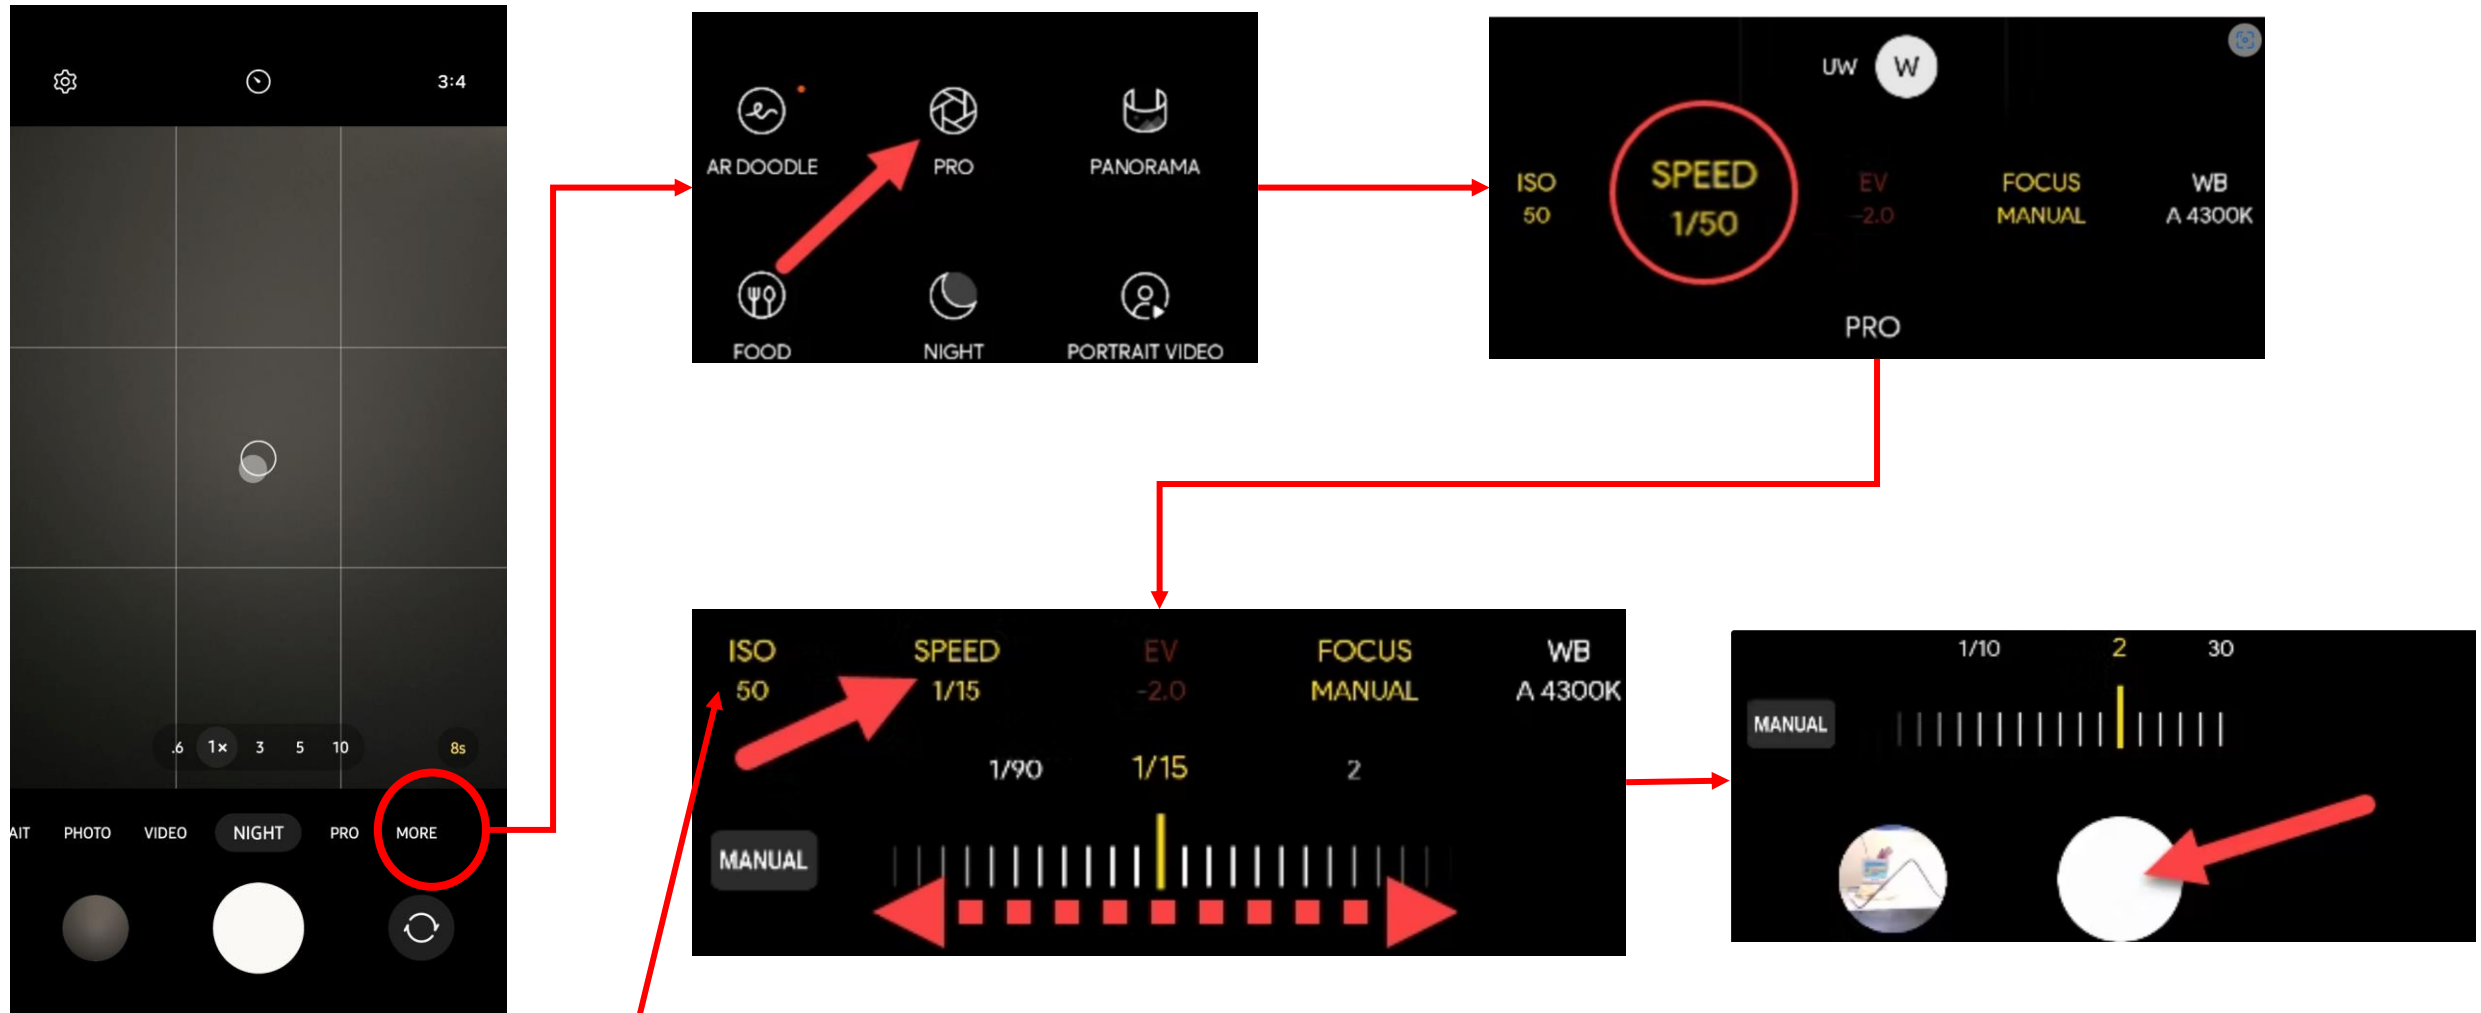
3:4

.6 1× 3 5 10 8s

AIT PHOTO VIDEO NIGHT PRO MORE

AR DOODLE PRO PANORAMA

FOOD NIGHT PORTRAIT VIDEO

UW W

ISO 50 SPEED 1/50 EV -2.0 FOCUS MANUAL WB A 4300K

PRO

ISO 50 SPEED 1/15 EV -2.0 FOCUS MANUAL WB A 4300K

1/90 1/15 2

MANUAL

1/10 2 30

MANUAL